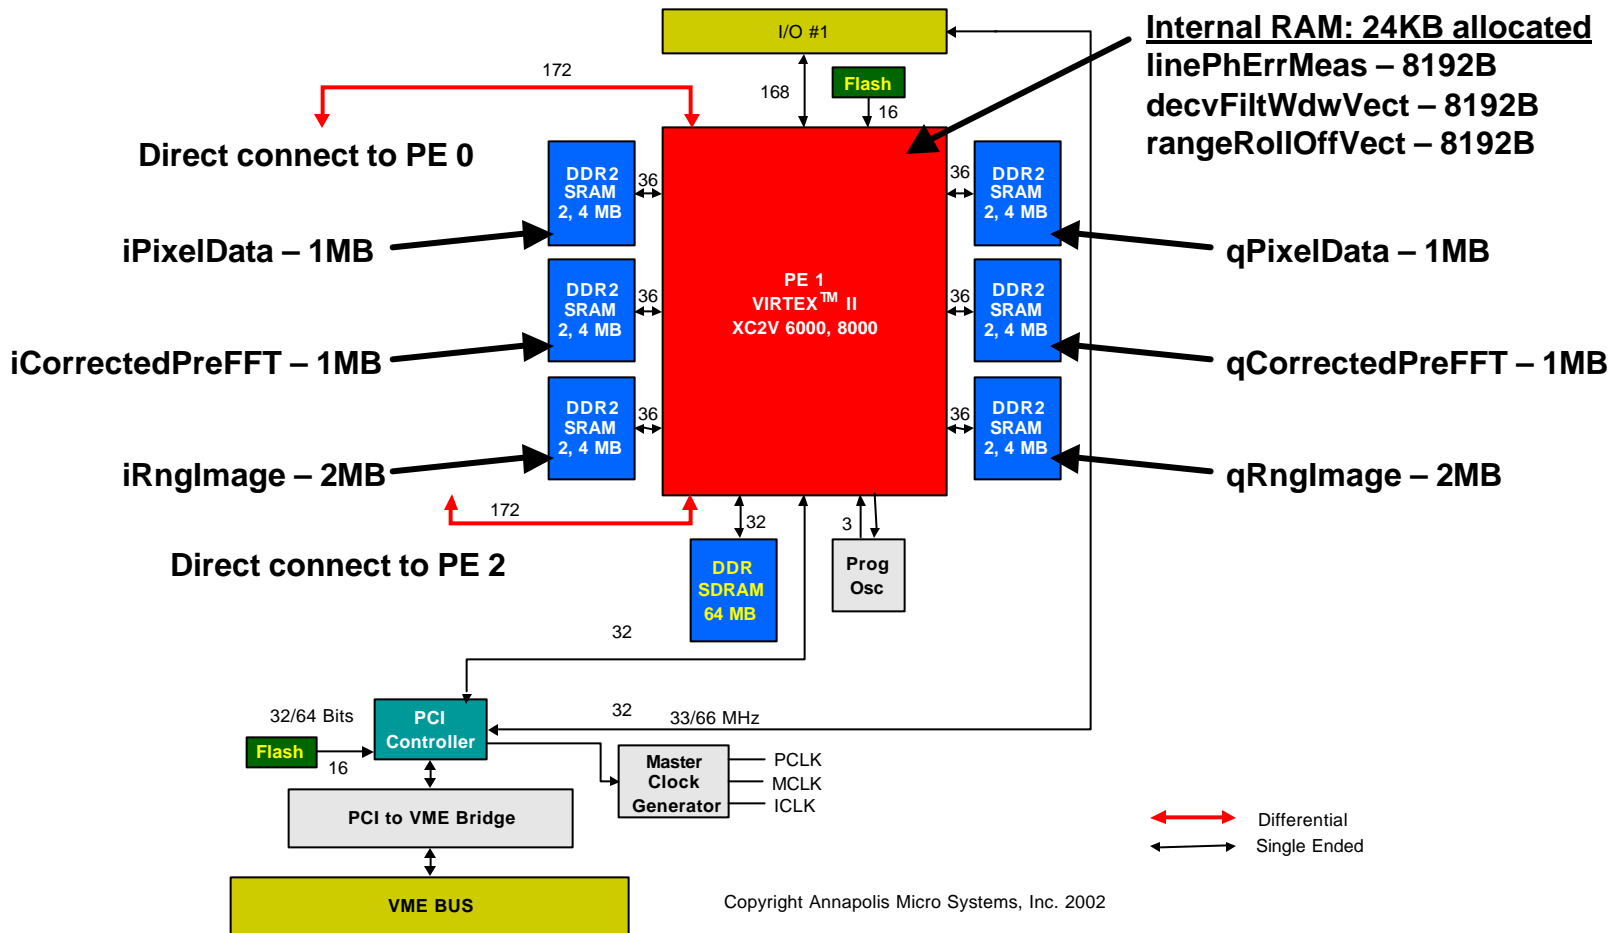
I/O #1

Internal RAM: 24KB allocated
linePhErrMeas – 8192B
decvFiltWdwVect – 8192B
rangeRollOffVect – 8192B

172

168

Flash

16

Direct connect to PE 0

DDR2 SRAM 2, 4 MB

36

36

DDR2 SRAM 2, 4 MB

iPixelData – 1MB

qPixelData – 1MB

DDR2 SRAM 2, 4 MB

36

PE 1
VIRTEX$^{TM}$ II
XC2V 6000, 8000

36

DDR2 SRAM 2, 4 MB

iCorrectedPreFFT – 1MB

qCorrectedPreFFT – 1MB

DDR2 SRAM 2, 4 MB

36

36

DDR2 SRAM 2, 4 MB

iRngImage – 2MB

qRngImage – 2MB

172

32

3

Direct connect to PE 2

DDR SDRAM 64 MB

Prog Osc

32

32/64 Bits

PCI Controller

32

33/66 MHz

Flash

16

Master Clock Generator

PCLK
MCLK
ICLK

PCI to VME Bridge

Differential
Single Ended

VME BUS

Copyright Annapolis Micro Systems, Inc. 2002